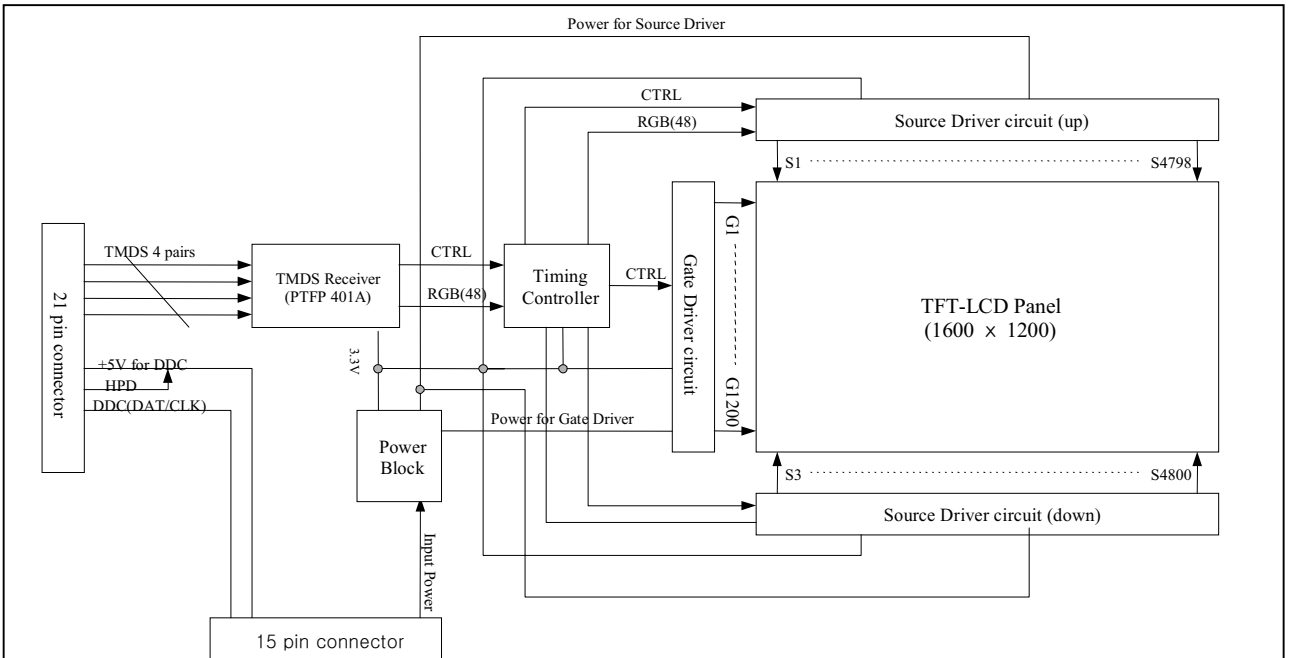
Power for Source Driver

CTRL

RGB(48)

Source Driver circuit (up)

S1

S4798

21 pin connector

TMDS 4 pairs

TMDS Receiver (PTFP 401A)

CTRL

RGB(48)

Timing Controller

CTRL

Gate Driver circuit

G1

G1200

TFT-LCD Panel (1600 × 1200)

+5V for DDC

HPD

DDC(DAT/CLK)

3.3V

Power Block

Power for Gate Driver

S3

S4800

Source Driver circuit (down)

Input Power

15 pin connector